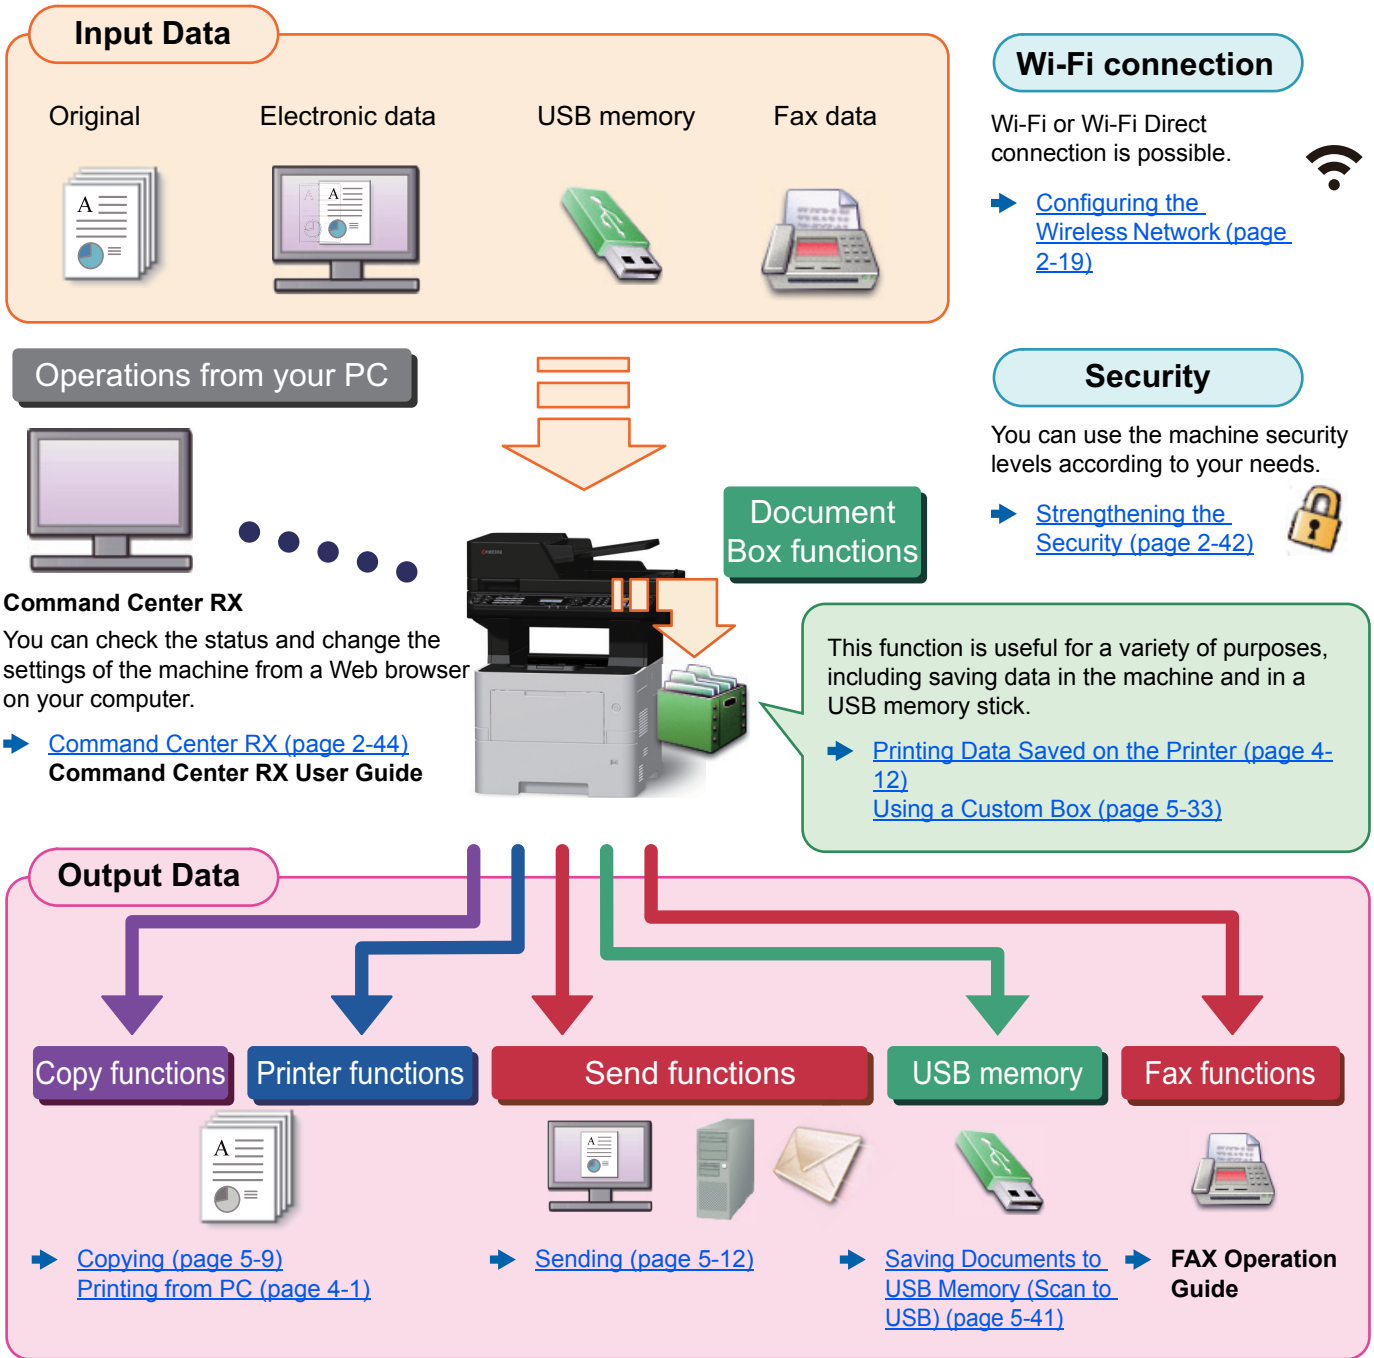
Input Data

Original

Electronic data

USB memory

Fax data

Wi-Fi connection

Wi-Fi or Wi-Fi Direct connection is possible.

Configuring the Wireless Network (page 2-19)

Operations from your PC

Security

You can use the machine security levels according to your needs.

Strengthening the Security (page 2-42)

Document Box functions

Command Center RX

You can check the status and change the settings of the machine from a Web browser on your computer.

Command Center RX (page 2-44)
Command Center RX User Guide

This function is useful for a variety of purposes, including saving data in the machine and in a USB memory stick.

Printing Data Saved on the Printer (page 4-12)
Using a Custom Box (page 5-33)

Output Data

Copy functions

Printer functions

Send functions

USB memory

Fax functions

Copying (page 5-9)
Printing from PC (page 4-1)

Sending (page 5-12)

Saving Documents to USB Memory (Scan to USB) (page 5-41)

FAX Operation Guide